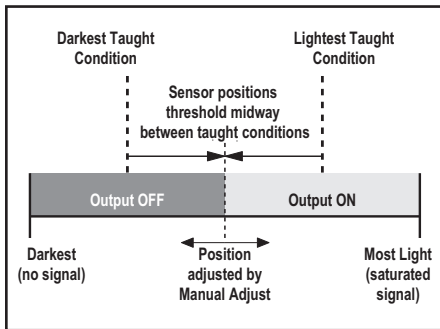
Darkest Taught Condition

Lightest Taught Condition

Sensor positions threshold midway between taught conditions

Output OFF

Output ON

Darkest (no signal)

Position adjusted by Manual Adjust

Most Light (saturated signal)